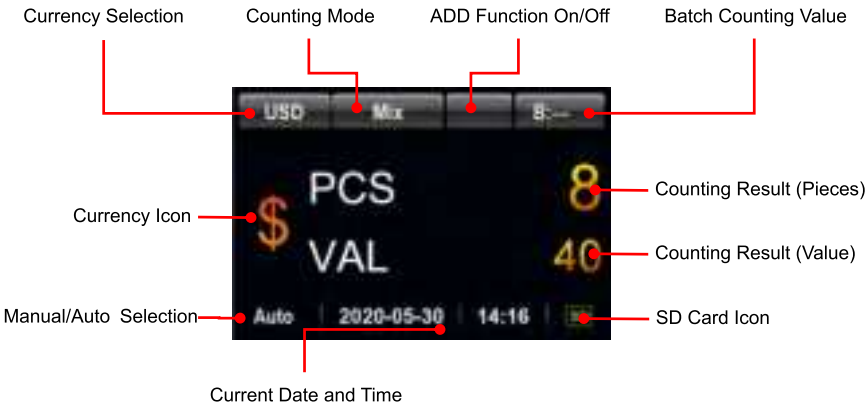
Currency Selection

Counting Mode

ADD Function On/Off

Batch Counting Value

USD

Mix

B:---

Currency Icon

$

PCS

8

Counting Result (Pieces)

VAL

40

Counting Result (Value)

Manual/Auto Selection

Auto

2020-05-30

14:16

SD Card Icon

Current Date and Time